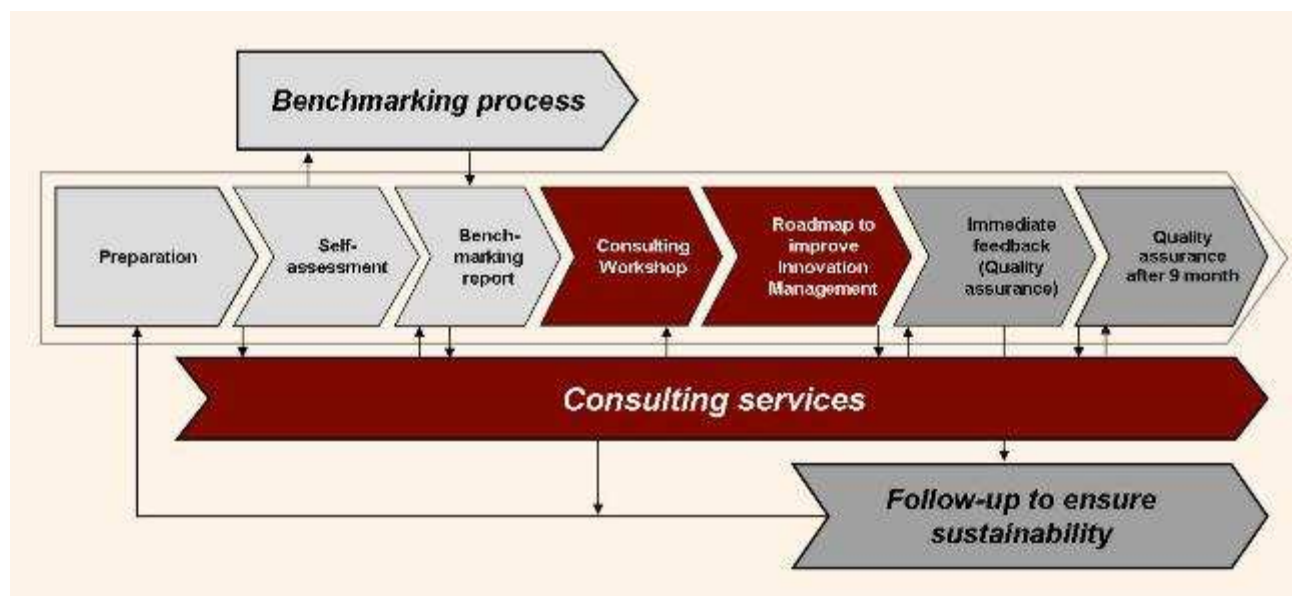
Benchmarking process

Preparation

Self-assessment

Benchmarking report

Consulting Workshop

Roadmap to improve Innovation Management

Immediate feedback (Quality assurance)

Quality assurance after 9 month

Consulting services

Follow-up to ensure sustainability